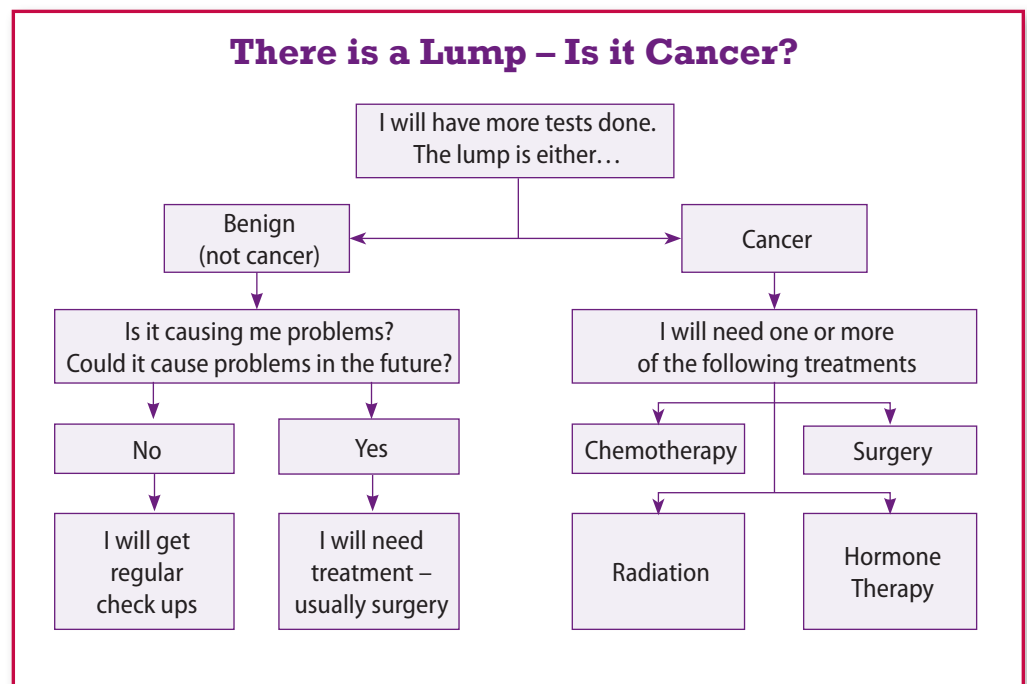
There is a Lump – Is it Cancer?

I will have more tests done. The lump is either…

Benign (not cancer)

Cancer

Is it causing me problems? Could it cause problems in the future?

I will need one or more of the following treatments

No

Yes

Chemotherapy

Surgery

I will get regular check ups

I will need treatment – usually surgery

Radiation

Hormone Therapy